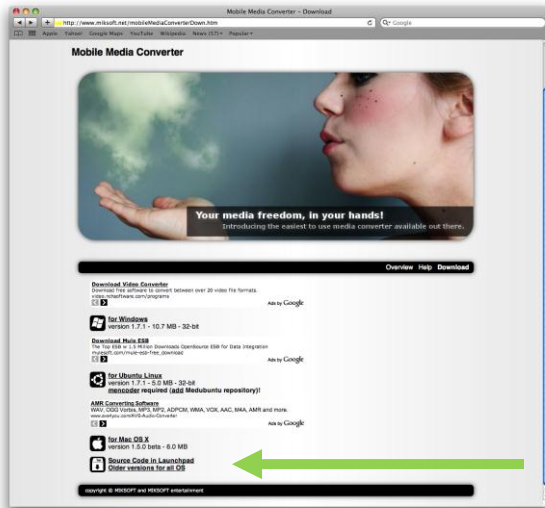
Mobile Media Converter – Download

http://www.miksoft.net/mobileMediaConverterDown.htm

Google

Apple Yahoo! Google Maps YouTube Wikipedia News (17) Popular

Mobile Media Converter

Your media freedom, in your hands!

Introducing the easiest to use media converter available out there.

Overview Help Download

Download Video Converter
Download free software to convert between over 20 video file formats.
video.nchsoftware.com/programs

Ads by Google

for Windows
version 1.7.1 - 10.7 MB - 32-bit

Download Mule ESB
The Top ESB w 1.5 Million Downloads OpenSource ESB for Data Integration
mulesoft.com/mule-esb-free_download

Ads by Google

for Ubuntu Linux
version 1.7.1 - 5.0 MB - 32-bit
mencoder required (add Medubuntu repository)!

AMR Converting Software
WAV, OGG Vorbis, MP4, MP2, ADPCM, WMA, VOX, AAC, M4A, AMR and more.
www.avsbyou.com/AVS-Audio-Converter

Ads by Google

for Mac OS X
version 1.5.0 beta - 6.0 MB

Source Code in Launchpad
Older versions for all OS

copyright © MIKSOFT and MIKSOFT entertainment